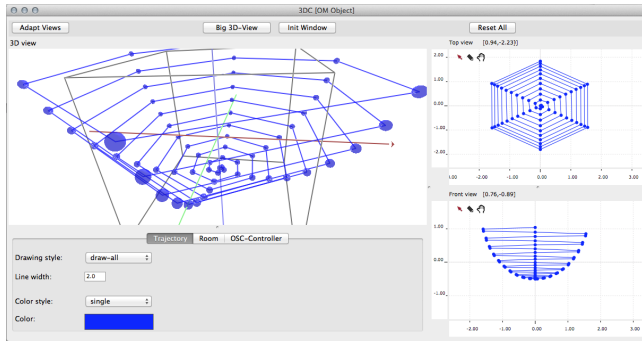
3DC [OM Object]

Adapt Views

Big 3D-View

Init Window

Reset All

3D view

Top view [0.94,-2.23]

2.00

1.00

0.00

-1.00

-2.00

-2.00

-1.00

0.00

1.00

2.00

Front view [0.76,-0.89]

1.00

0.00

-1.00

-2.00

-1.00

0.00

1.00

2.00

3.00

Trajectory

Room

OSC-Controller

Drawing style:

draw-all

Line width:

2.0

Color style:

single

Color: